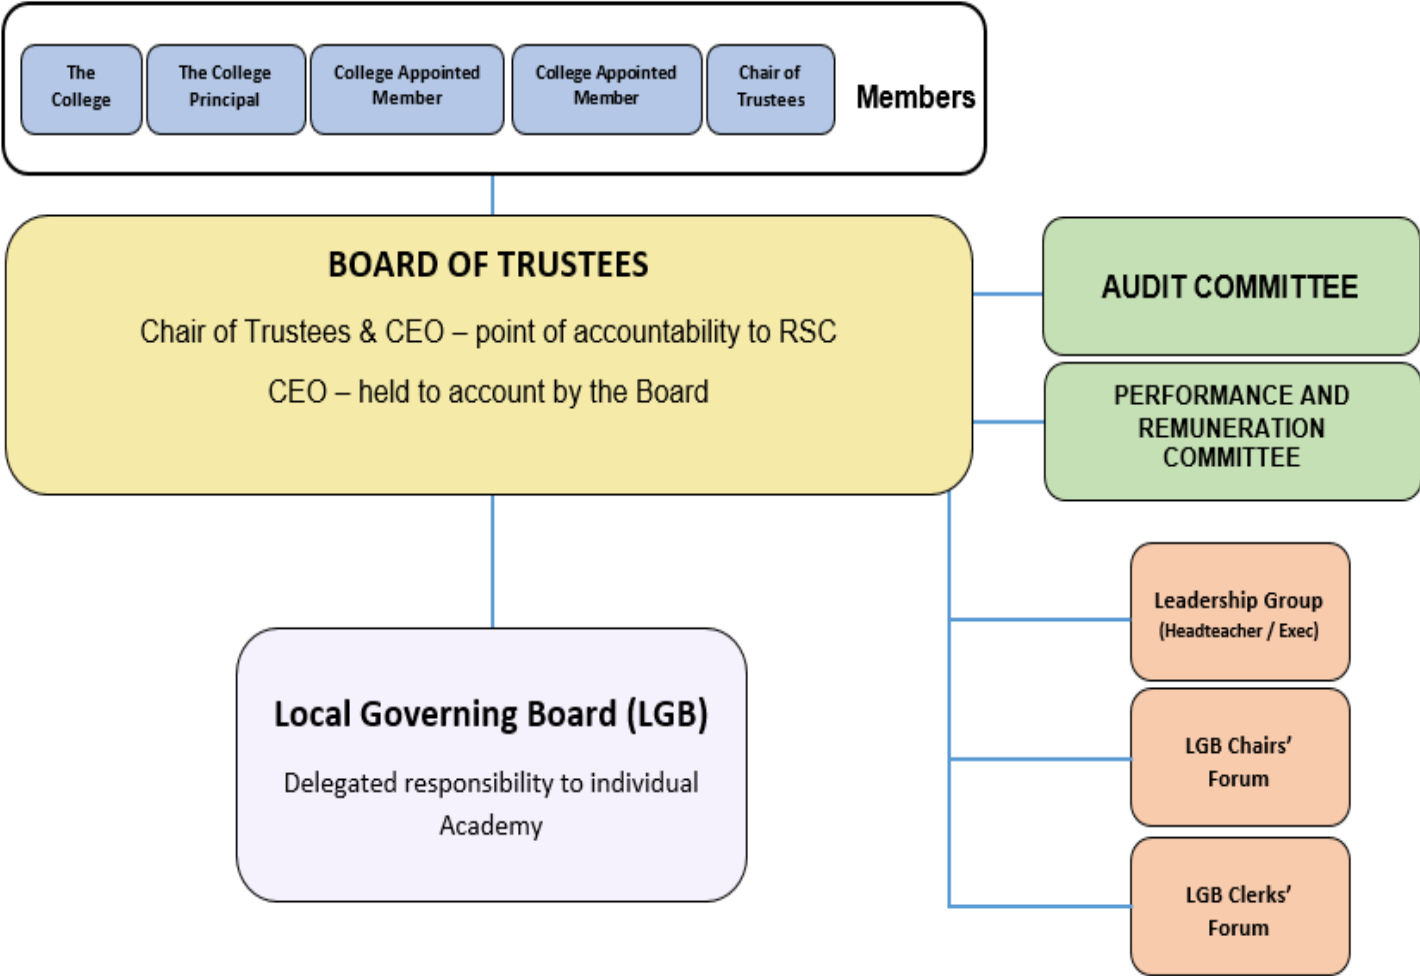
The College

The College Principal

College Appointed Member

College Appointed Member

Chair of Trustees

Members

BOARD OF TRUSTEES

Chair of Trustees & CEO – point of accountability to RSC

CEO – held to account by the Board

AUDIT COMMITTEE

PERFORMANCE AND REMUNERATION COMMITTEE

Leadership Group (Headteacher / Exec)

LGB Chairs' Forum

LGB Clerks' Forum

Local Governing Board (LGB)

Delegated responsibility to individual Academy